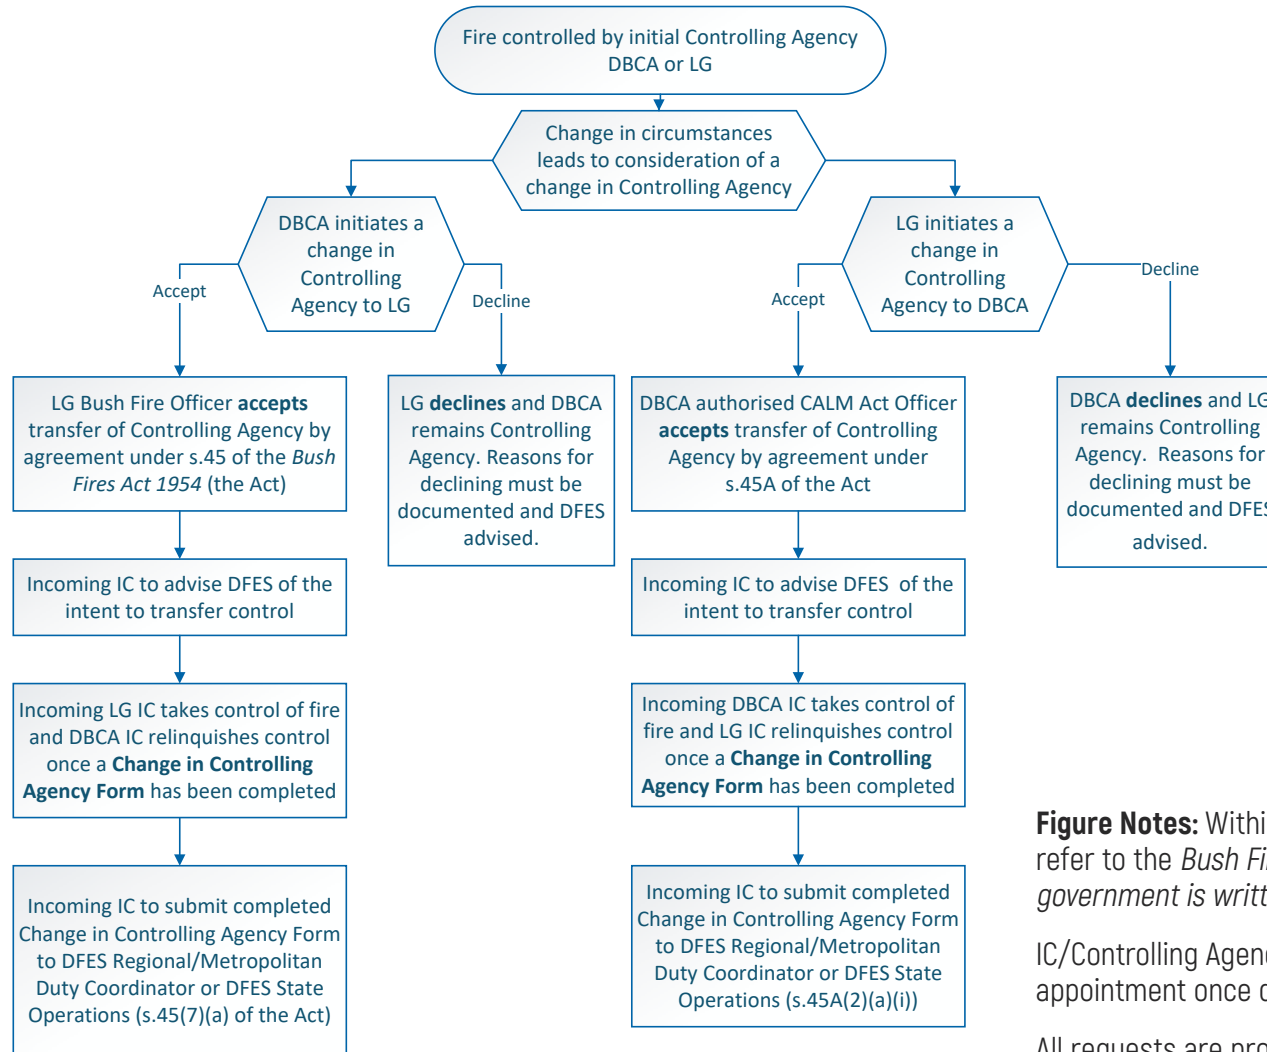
Fire controlled by initial Controlling Agency DBCA or LG

Change in circumstances leads to consideration of a change in Controlling Agency

DBCA initiates a change in Controlling Agency to LG

Accept

Decline

LG initiates a change in Controlling Agency to DBCA

Accept

Decline

LG Bush Fire Officer **accepts** transfer of Controlling Agency by agreement under s.45 of the *Bush Fires Act 1954* (the Act)

LG **declines** and DBCA remains Controlling Agency. Reasons for declining must be documented and DFES advised.

DBCA authorised CALM Act Officer **accepts** transfer of Controlling Agency by agreement under s.45A of the Act

DBCA **declines** and LG remains Controlling Agency. Reasons for declining must be documented and DFES advised.

Incoming IC to advise DFES of the intent to transfer control

Incoming IC to advise DFES of the intent to transfer control

Incoming LG IC takes control of fire and DBCA IC relinquishes control once a **Change in Controlling Agency Form** has been completed

Incoming DBCA IC takes control of fire and LG IC relinquishes control once a **Change in Controlling Agency Form** has been completed

Incoming IC to submit completed Change in Controlling Agency Form to DFES Regional/Metropolitan Duty Coordinator or DFES State Operations (s.45(7)(a) of the Act)

Incoming IC to submit completed Change in Controlling Agency Form to DFES Regional/Metropolitan Duty Coordinator or DFES State Operations (s.45A(2)(a)(i))

**Figure Notes:** Withi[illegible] refer to the *Bush Fi*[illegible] *government is writt*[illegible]

IC/Controlling Agen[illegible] appointment once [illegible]

All requests are pro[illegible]